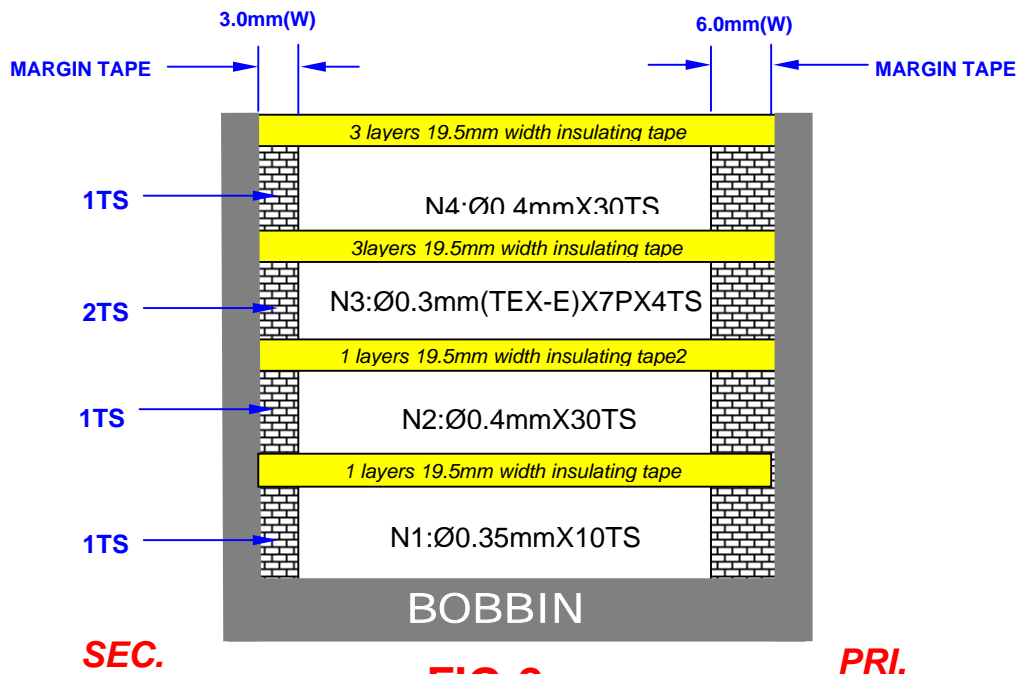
3.0mm(W)
6.0mm(W)
MARGIN TAPE
MARGIN TAPE

3 layers 19.5mm width insulating tape
1TS
N4:Ø0.4mmX30TS
3layers 19.5mm width insulating tape
2TS
N3:Ø0.3mm(TEX-E)X7PX4TS
1 layers 19.5mm width insulating tape2
1TS
N2:Ø0.4mmX30TS
1 layers 19.5mm width insulating tape
1TS
N1:Ø0.35mmX10TS
BOBBIN

SEC.
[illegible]
PRI.